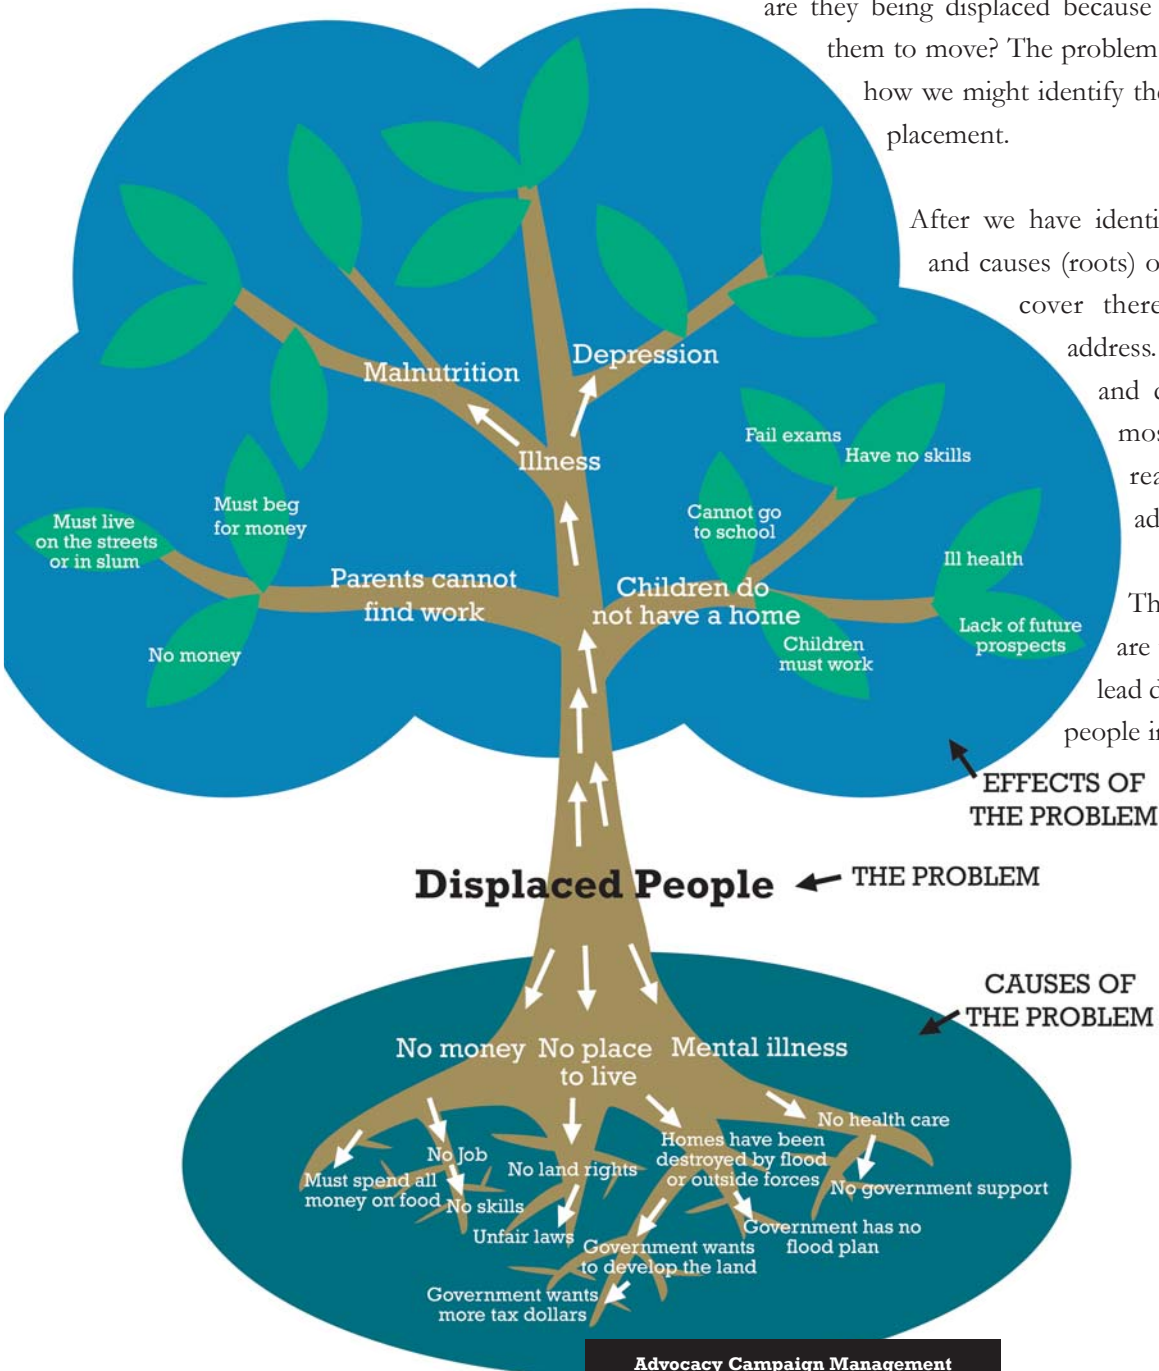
are they being displaced because
them to move? The problem
how we might identify th
placement.

After we have identi
and causes (roots) o
cover there
address.
and
mo
rea
ad

Th
are
lead d
people in

Malnutrition
Depression
Illness
Fail exams
Have no skills
Cannot go to school
Must live on the streets or in slum
Must beg for money
Parents cannot find work
Children do not have a home
Ill health
Lack of future prospects
Children must work
No money

EFFECTS OF THE PROBLEM

Displaced People
THE PROBLEM

CAUSES OF THE PROBLEM

No money
No place to live
Mental illness
No health care
Homes have been destroyed by flood or outside forces
No Job
No land rights
Must spend all money on food
No skills
No government support
Unfair laws
Government has no flood plan
Government wants to develop the land
Government wants more tax dollars

Advocacy Campaign Management